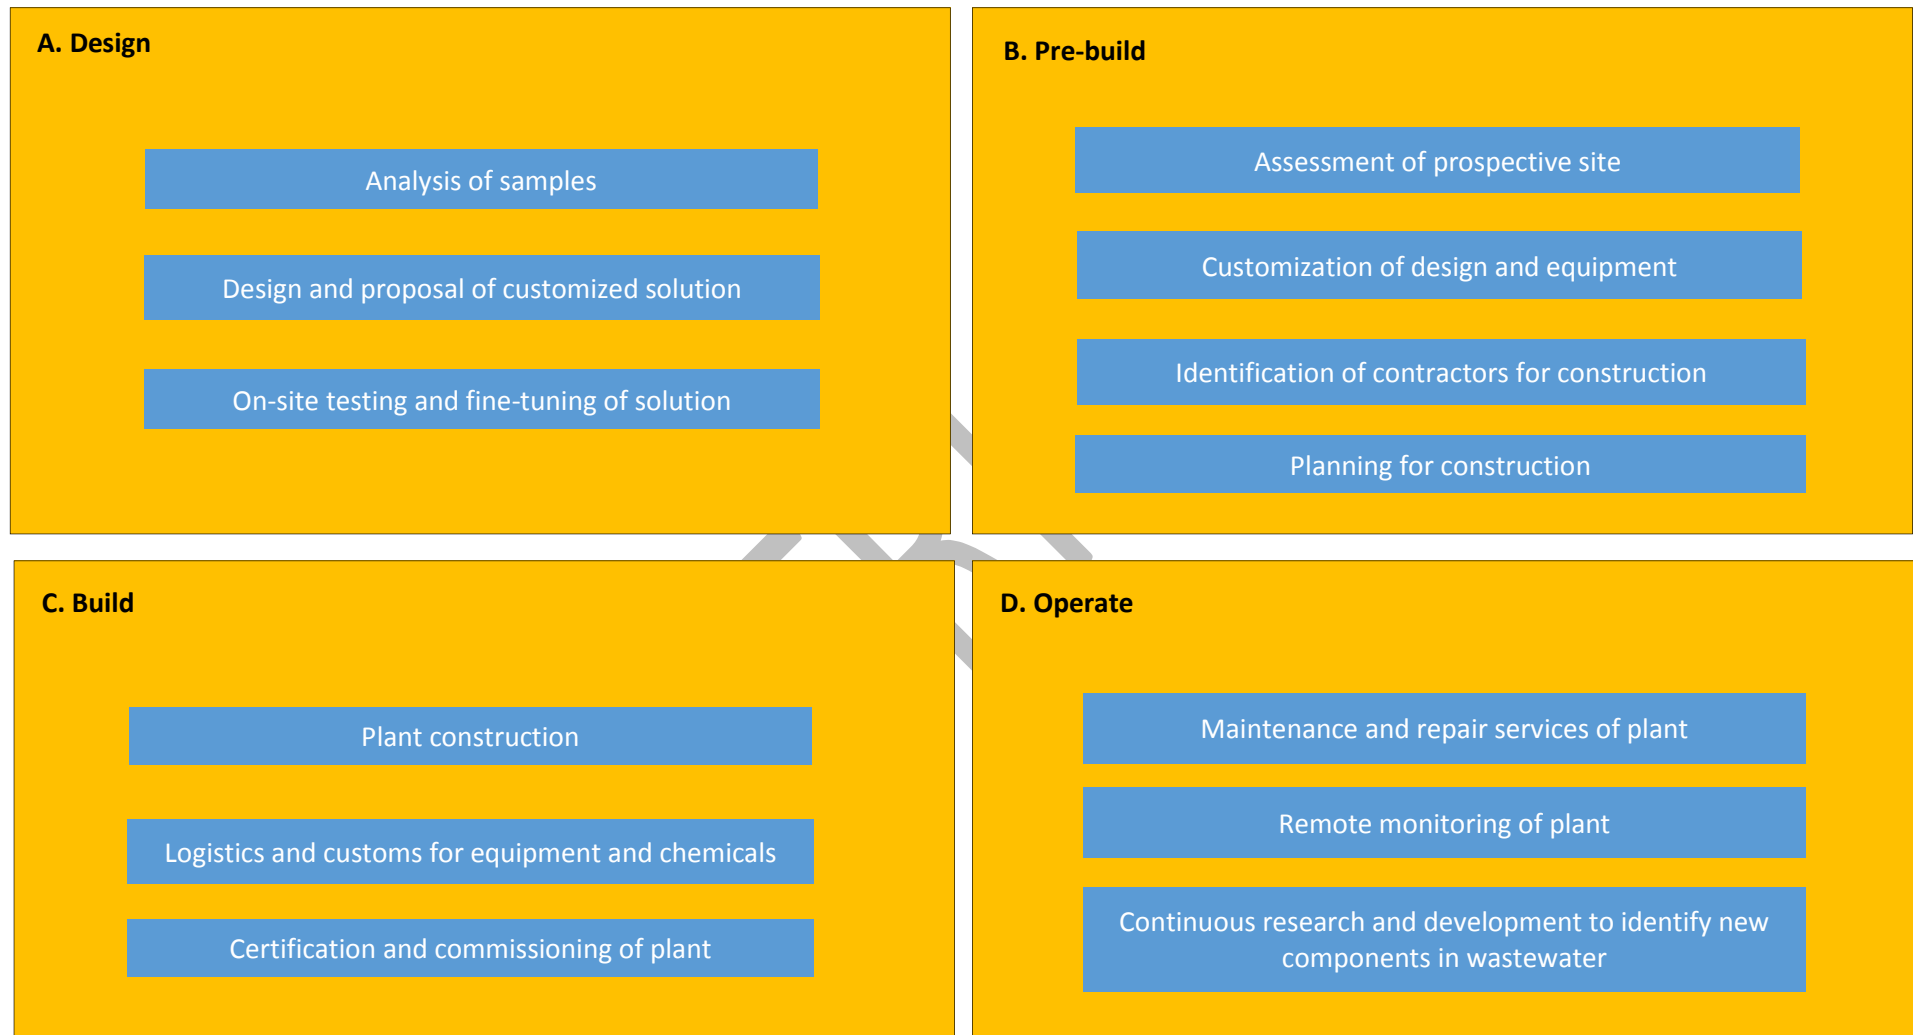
A. Design

Analysis of samples

Design and proposal of customized solution

On-site testing and fine-tuning of solution

B. Pre-build

Assessment of prospective site

Customization of design and equipment

Identification of contractors for construction

Planning for construction

C. Build

Plant construction

Logistics and customs for equipment and chemicals

Certification and commissioning of plant

D. Operate

Maintenance and repair services of plant

Remote monitoring of plant

Continuous research and development to identify new components in wastewater